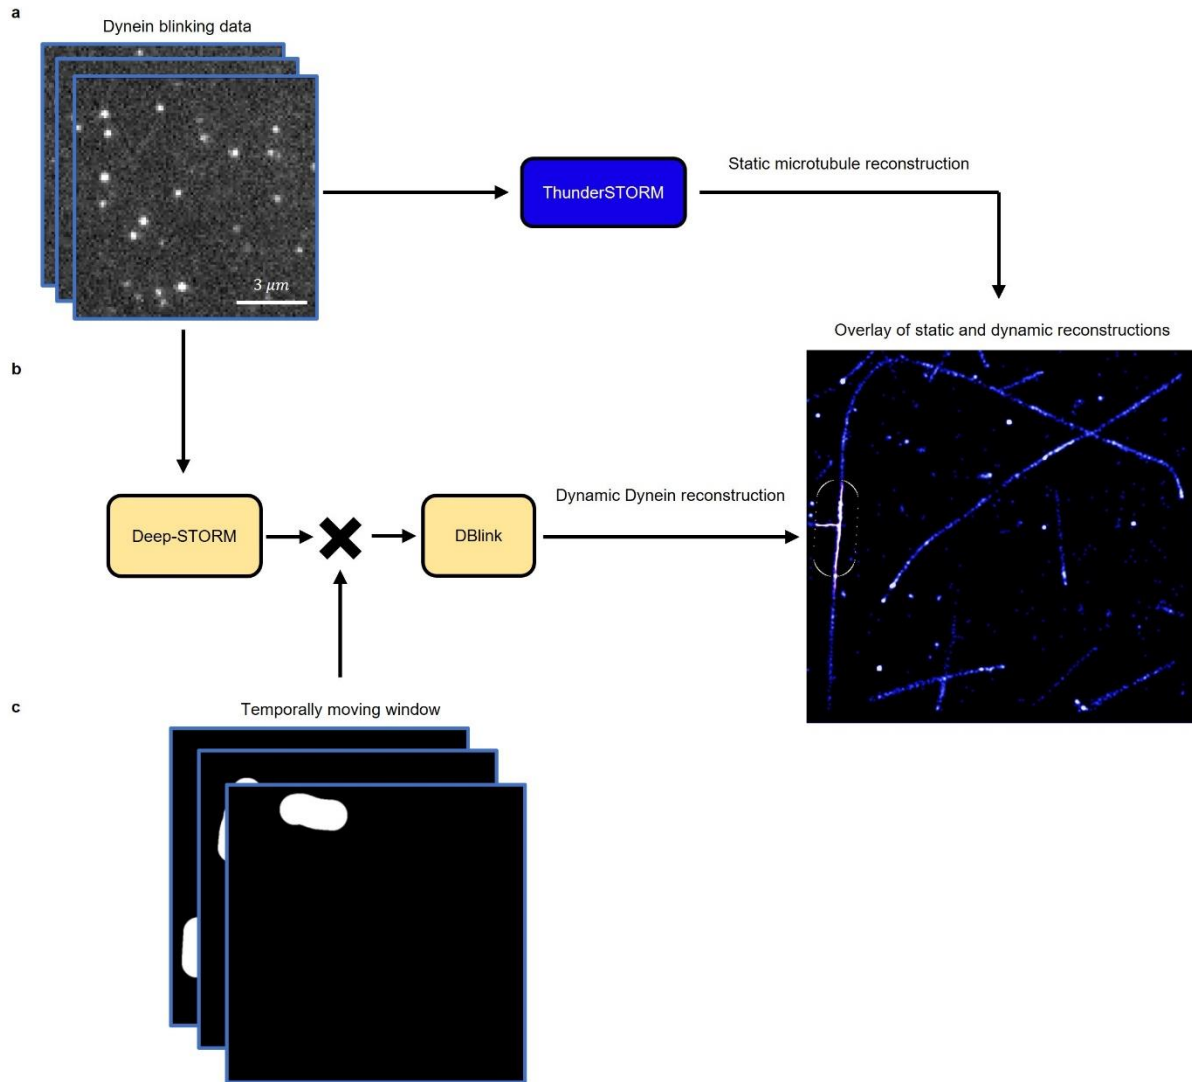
a

Dynein blinking data

$3\ \mu m$

ThunderSTORM

Static microtubule reconstruction

Overlay of static and dynamic reconstructions

b

Deep-STORM

DBlink

Dynamic Dynein reconstruction

c

Temporally moving window